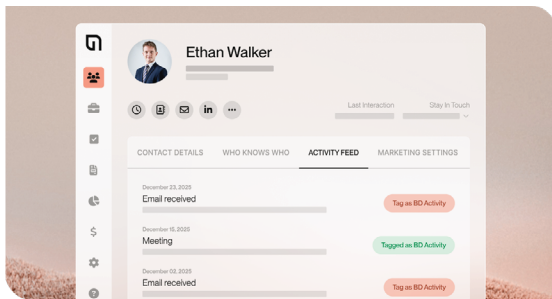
Ethan Walker

Last Interaction

Stay In Touch

CONTACT DETAILS

WHO KNOWS WHO

ACTIVITY FEED

MARKETING SETTINGS

December 23, 2020

Email received

Tag as BD Activity

December 15, 2020

Meeting

Tagged as BD Activity

December 02, 2020

Email received

Tag as BD Activity